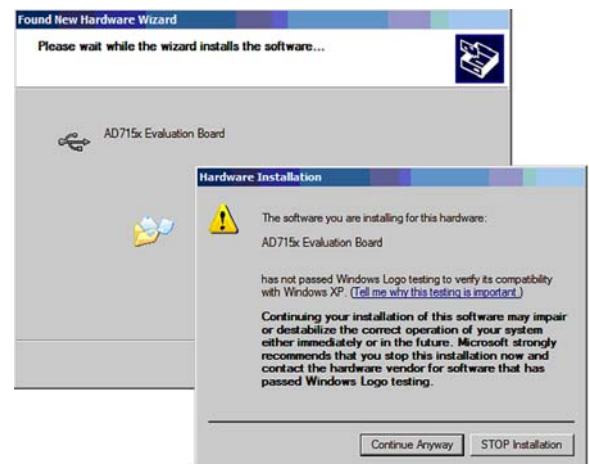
Found New Hardware Wizard

Please wait while the wizard installs the software...

AD715x Evaluation Board

Hardware Installation

The software you are installing for this hardware:

AD715x Evaluation Board

has not passed Windows Logo testing to verify its compatibility with Windows XP. (Tell me why this testing is important.)

Continuing your installation of this software may impair or destabilize the correct operation of your system either immediately or in the future. Microsoft strongly recommends that you stop this installation now and contact the hardware vendor for software that has passed Windows Logo testing.

Continue Anyway

STOP Installation